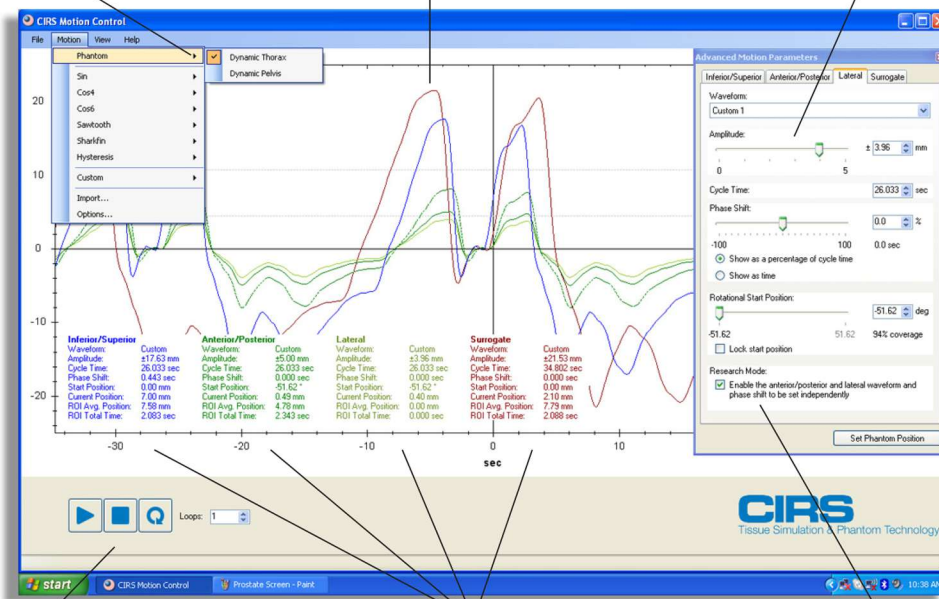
CIRS Motion Control

File Motion View Help

Phantom
Sin
Cos4
Cos6
Sawtooth
Sharkfin
Hysteresis
Custom
Import...
Options...

Dynamic Thorax
Dynamic Pelvis

20
10
0
-10
-20

Inferior/Superior
Waveform: Custom
Amplitude: ±17.63 mm
Cycle Time: 26.033 sec
Phase Shift: 0.443 sec
Start Position: 0.00 mm
Current Position: 7.00 mm
ROI Avg. Position: 7.58 mm
ROI Total Time: 2.083 sec

Anterior/Posterior
Waveform: Custom
Amplitude: ±5.00 mm
Cycle Time: 26.033 sec
Phase Shift: 0.000 sec
Start Position: -51.62 °
Current Position: 0.49 mm
ROI Avg. Position: 4.78 mm
ROI Total Time: 2.343 sec

Lateral
Waveform: Custom
Amplitude: ±3.96 mm
Cycle Time: 26.033 sec
Phase Shift: 0.000 sec
Start Position: -51.62 °
Current Position: 0.40 mm
ROI Avg. Position: 0.00 mm
ROI Total Time:

Surrogate
Waveform: Custom
Amplitude: ±21.53 mm
Cycle Time: 34.802 sec
Phase Shift: 0.000 sec
Start Position: 0.00 mm
Current Position: 2.10 mm
ROI Avg. Position: 7.79 mm
ROI Total Time: 2.088 sec

-30 -20 -10 0 10
sec

Loops: 1

Advanced Motion Parameters
Inferior/Superior Anterior/Posterior Lateral Surrogate
Waveform:
Custom 1
Amplitude:
± 3.96 mm
0 5
Cycle Time: 26.033 sec
Phase Shift:
0.0 %
-100 100 0.0 sec
Show as a percentage of cycle time
Show as time
Rotational Start Position:
-51.62 deg
-51.62 51.62 94% coverage
Lock start position
Research Mode:
Enable the anterior/posterior and lateral waveform and phase shift to be set independently
Set Phantom Position

CIRS
Tissue Simulation & Phantom Technology

start CIRS Motion Control Prostate Screen - Paint 10:38 AM